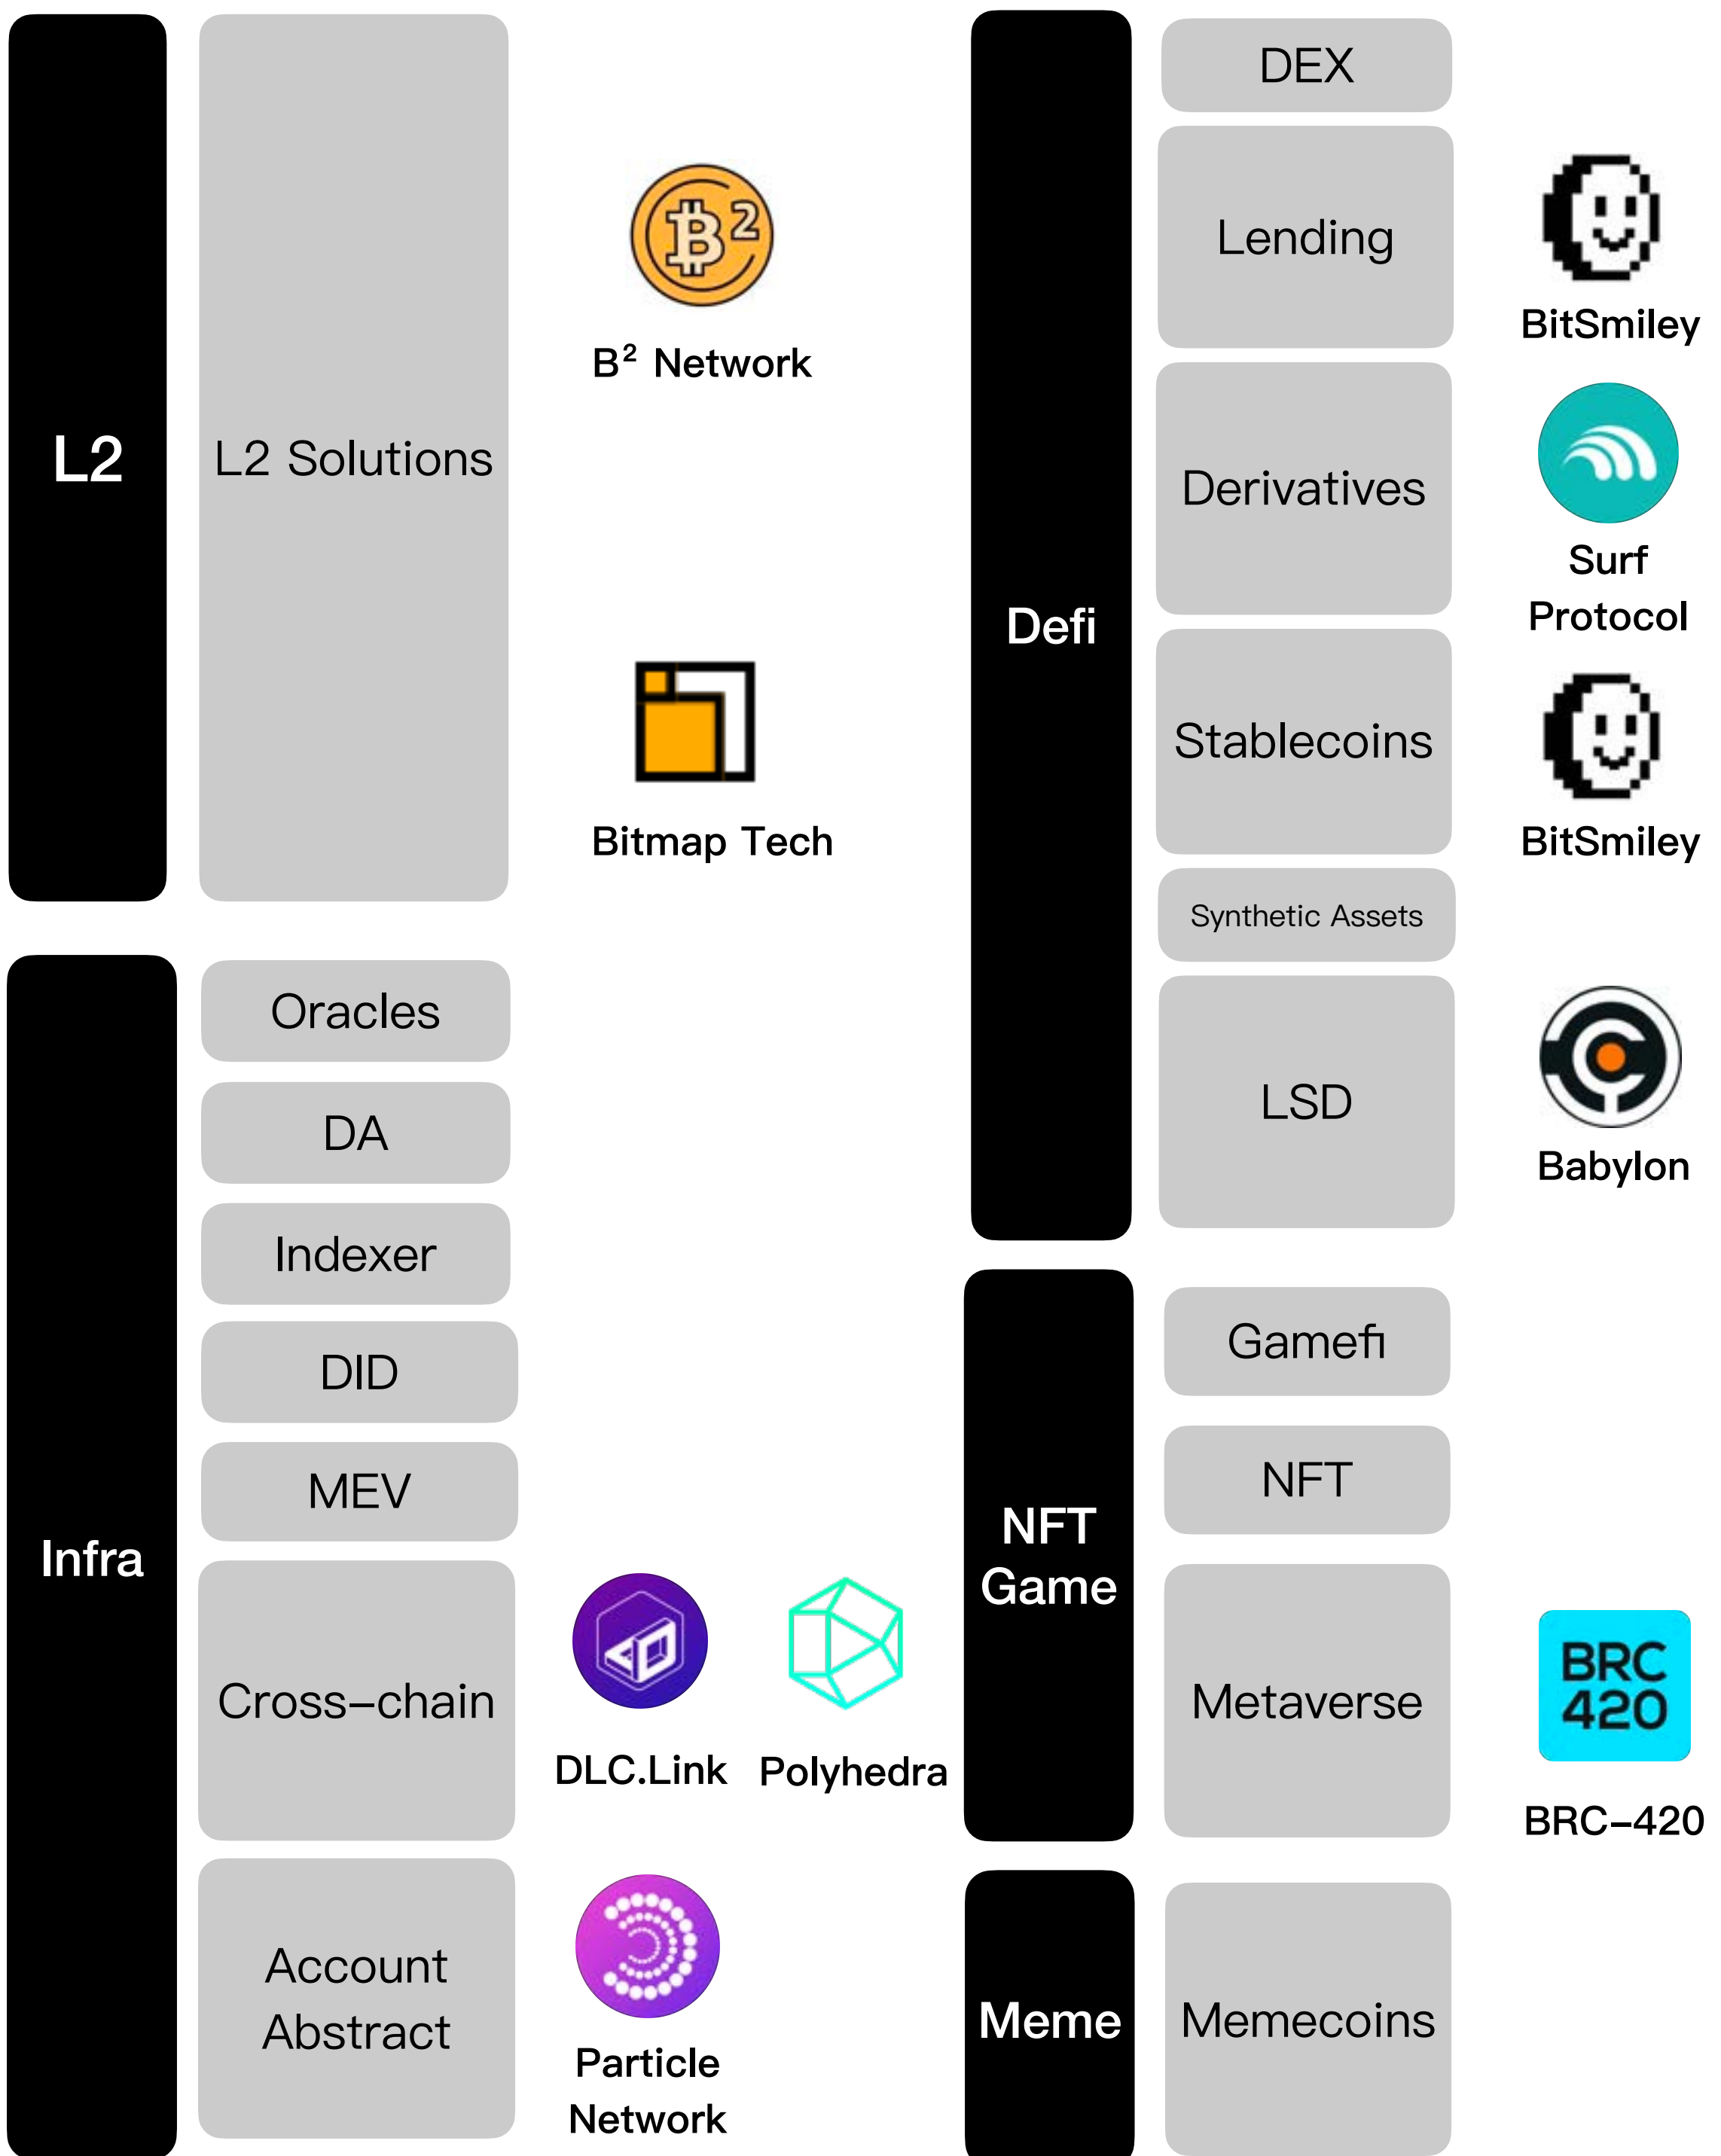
L2

L2 Solutions

B² Network

Bitmap Tech

Infra

Oracles

DA

Indexer

DID

MEV

Cross–chain

DLC.Link

Polyhedra

Account Abstract

Particle Network

Defi

DEX

Lending

BitSmiley

Derivatives

Surf Protocol

Stablecoins

BitSmiley

Synthetic Assets

LSD

Babylon

NFT Game

Gamefi

NFT

Metaverse

BRC 420

BRC–420

Meme

Memecoins